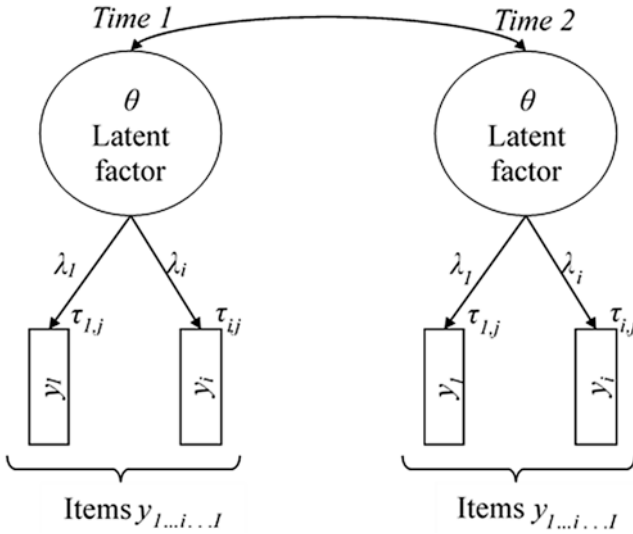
*Time 1*

*Time 2*

$\theta$
Latent factor

$\theta$
Latent factor

$\lambda_1$

$\lambda_i$

$\tau_{1,j}$

$\tau_{i,j}$

$y_1$

$y_i$

$\lambda_1$

$\lambda_i$

$\tau_{1,j}$

$\tau_{i,j}$

$y_1$

$y_i$

Items $y_{1 \ldots i \ldots I}$

Items $y_{1 \ldots i \ldots I}$